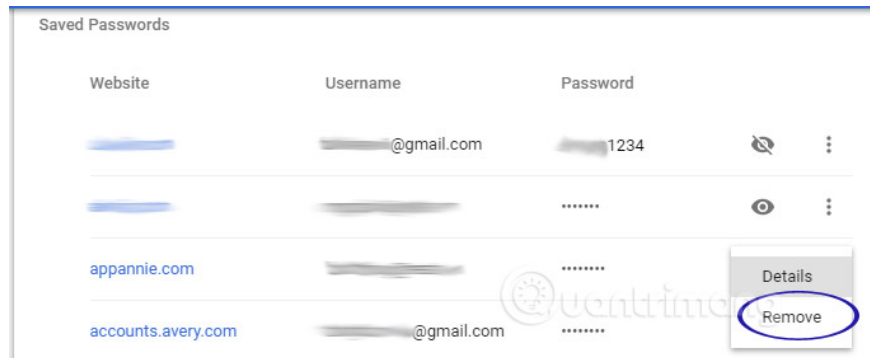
Saved Passwords

| Website | Username | Password |
|---|---|---|
| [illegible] | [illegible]@gmail.com | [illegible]1234 |
| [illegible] | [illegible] | ••••••• |
| appannie.com | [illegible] | •••••••• |
| accounts.avery.com | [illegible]@gmail.com | •••••••• |

Details
Remove

Quantrimang